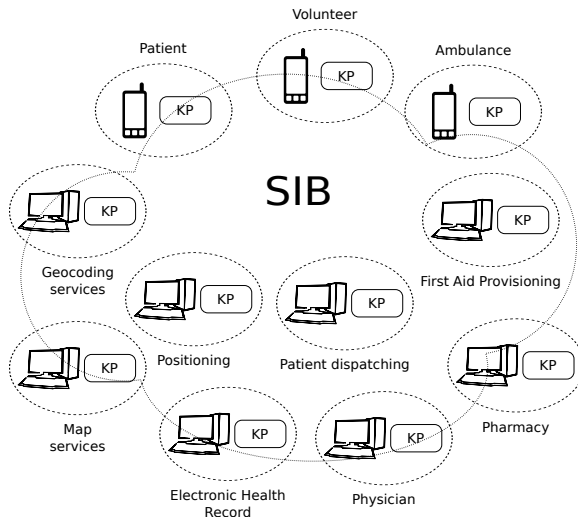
Volunteer

KP

Patient

KP

Ambulance

KP

SIB

KP

KP

Geocoding services

First Aid Provisioning

KP

KP

KP

Positioning

Patient dispatching

KP

KP

KP

Map services

KP

KP

Pharmacy

Electronic Health Record

Physician